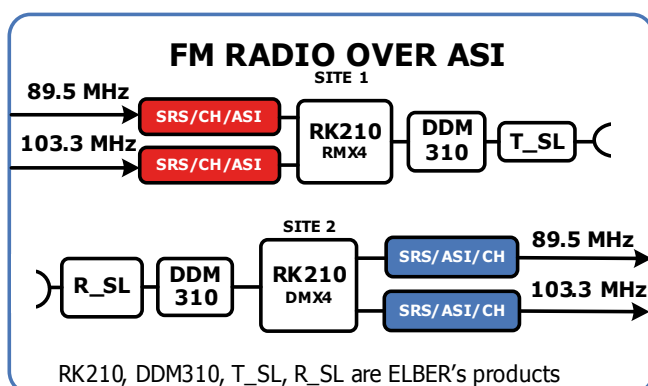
FM RADIO OVER ASI

SITE 1

89.5 MHz

103.3 MHz

SRS/CH/ASI

SRS/CH/ASI

RK210
RMX4

DDM
310

T_SL

SITE 2

R_SL

DDM
310

RK210
DMX4

SRS/ASI/CH

SRS/ASI/CH

89.5 MHz

103.3 MHz

RK210, DDM310, T_SL, R_SL are ELBER's products